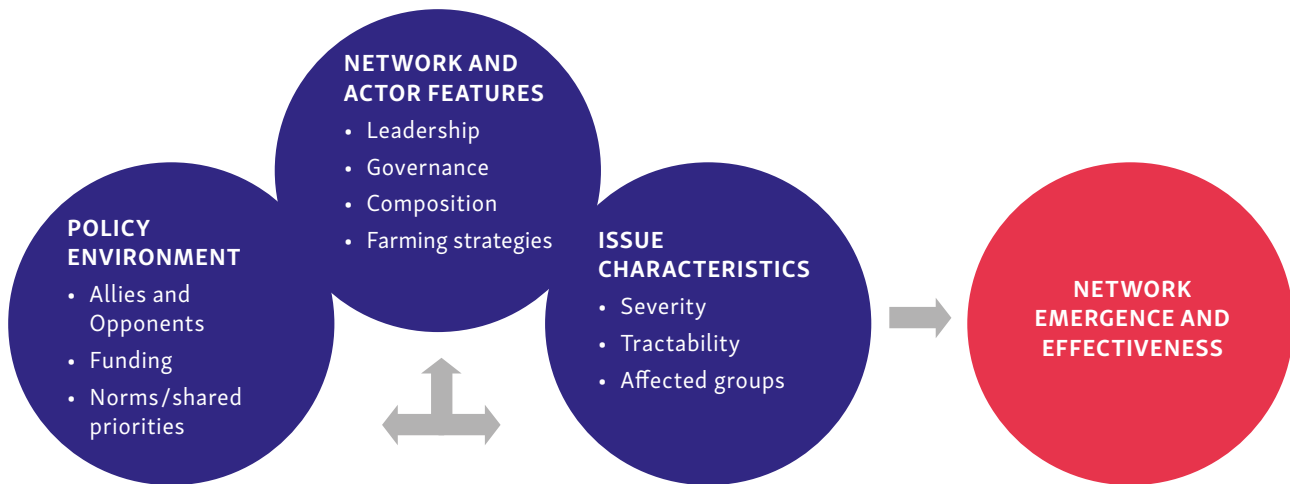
NETWORK AND ACTOR FEATURES
• Leadership
• Governance
• Composition
• Farming strategies

POLICY ENVIRONMENT
• Allies and Opponents
• Funding
• Norms/shared priorities

ISSUE CHARACTERISTICS
• Severity
• Tractability
• Affected groups

NETWORK EMERGENCE AND EFFECTIVENESS